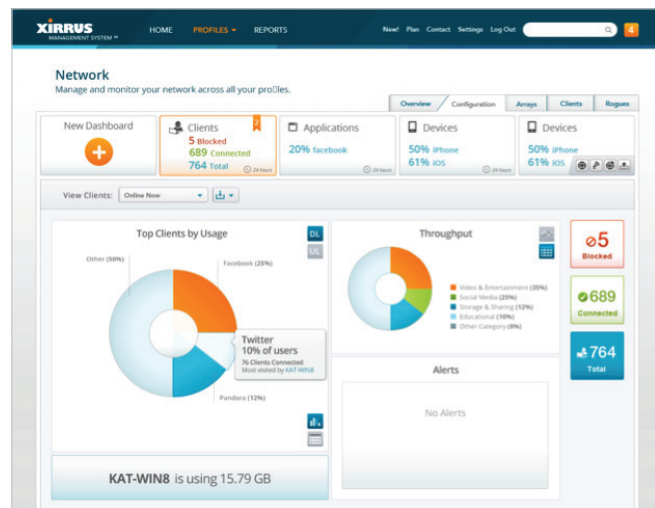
XIRRUS MANAGEMENT SYSTEM™

HOME PROFILES REPORTS

New! Plan Contact Settings Log Out

4

Network

Manage and monitor your network across all your pro□les.

Overview Configuration Arrays Clients Rogues

New Dashboard

Clients
5 Blocked
689 Connected
764 Total
24 hours

2

Applications
20% facebook
24 hours

Devices
50% iPhone
61% iOS
24 hours

Devices
50% iPhone
61% iOS

View Clients: Online Now

Top Clients by Usage

DL
UL

Other (50%)
Facebook (25%)
Twitter
10% of users
76 Clients Connected
Most visited by KAT-WIN8
Pandora (12%)

Throughput

Video & Entertainment (35%)
Social Media (25%)
Storage & Sharing (12%)
Educational (10%)
Other Category (8%)

5
Blocked

689
Connected

764
Total

Alerts

No Alerts

KAT-WIN8 is using 15.79 GB